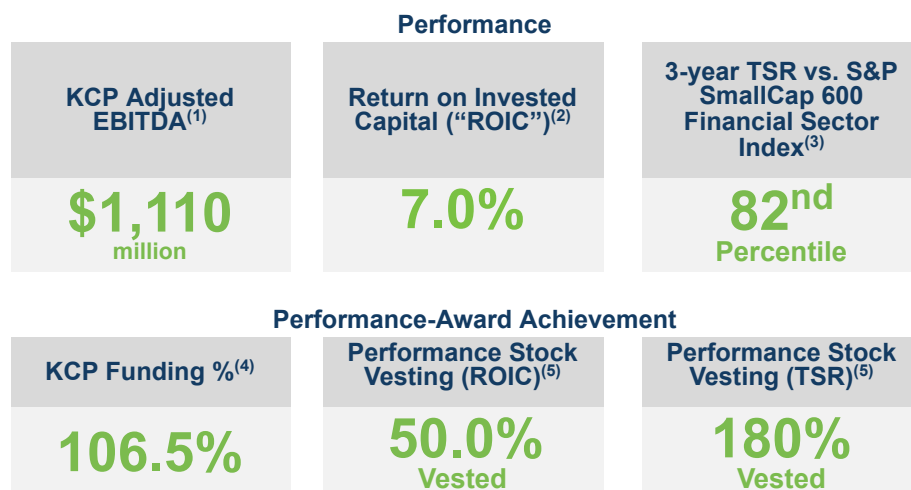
Performance

KCP Adjusted EBITDA$^{(1)}$

$1,110
million

Return on Invested Capital ("ROIC")$^{(2)}$

7.0%

3-year TSR vs. S&P SmallCap 600 Financial Sector Index$^{(3)}$

82$^{nd}$
Percentile

Performance-Award Achievement

KCP Funding %$^{(4)}$

106.5%

Performance Stock Vesting (ROIC)$^{(5)}$

50.0%
Vested

Performance Stock Vesting (TSR)$^{(5)}$

180%
Vested